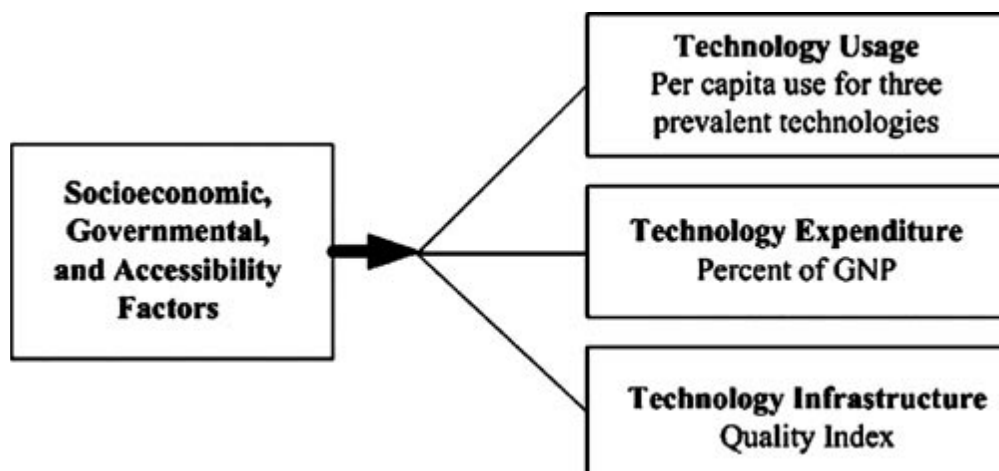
Socioeconomic, Governmental, and Accessibility Factors

Technology Usage
Per capita use for three prevalent technologies

Technology Expenditure
Percent of GNP

Technology Infrastructure
Quality Index